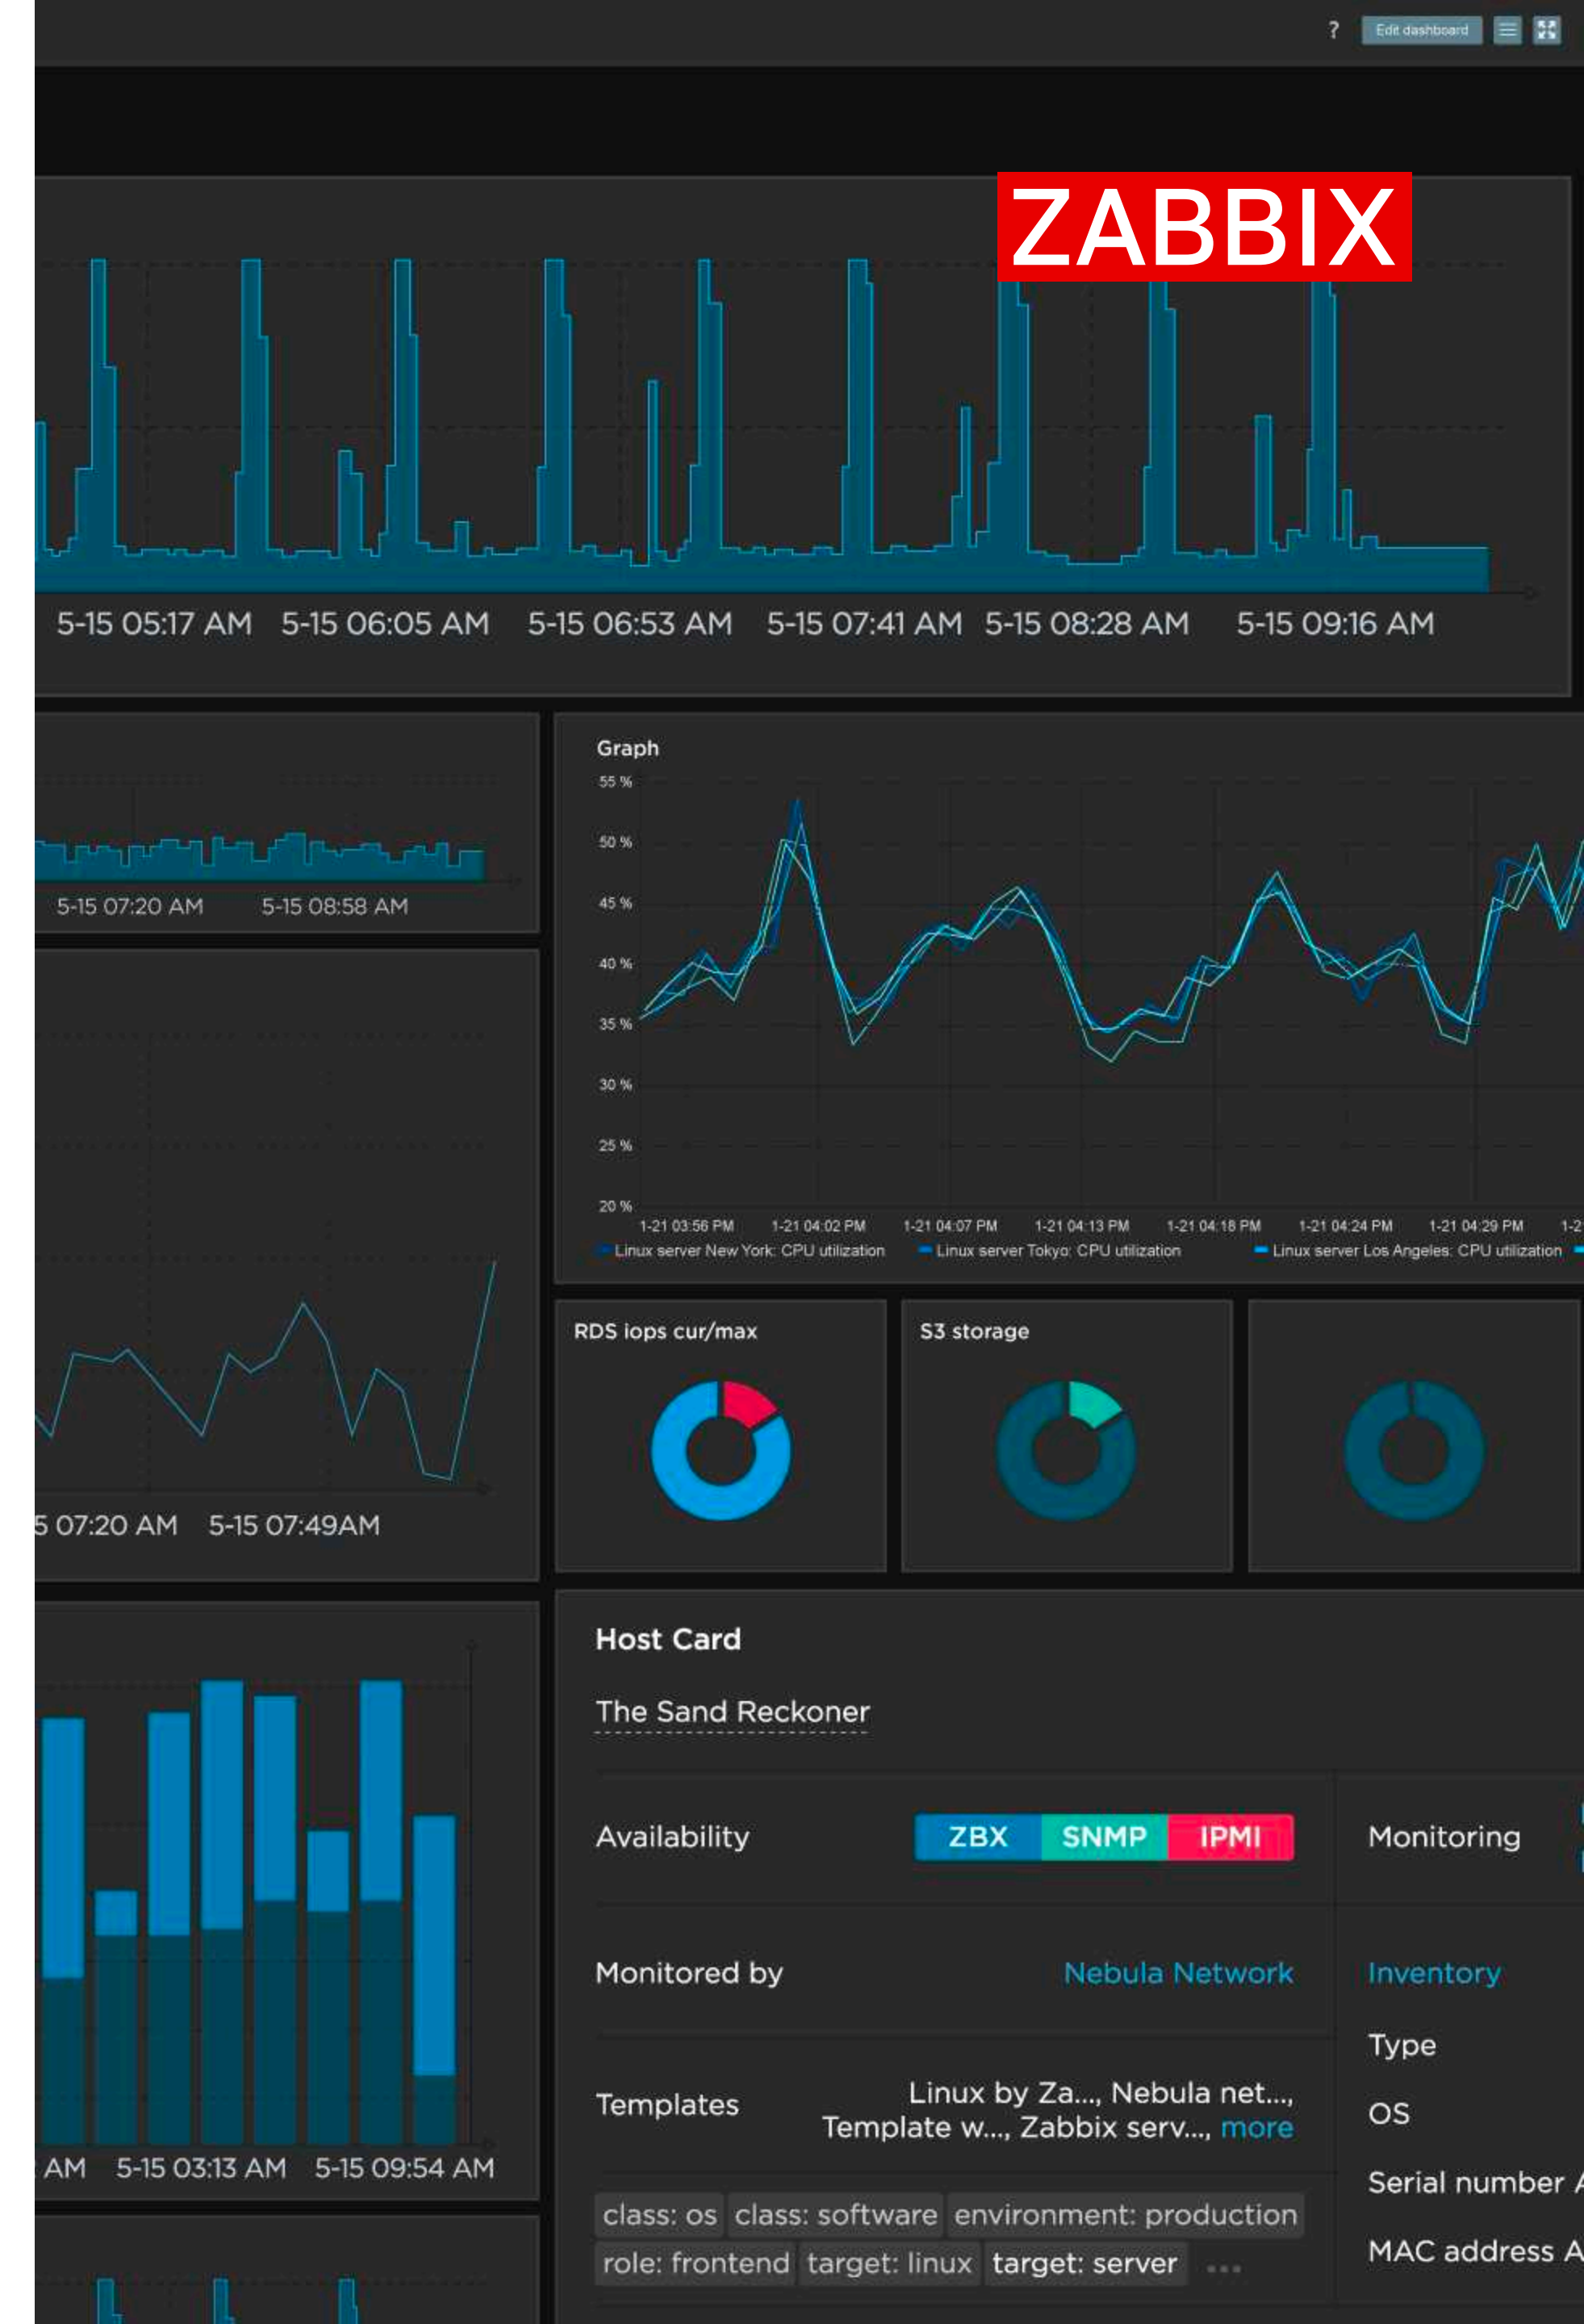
? Edit dashboard

ZABBIX

5-15 05:17 AM 5-15 06:05 AM 5-15 06:53 AM 5-15 07:41 AM 5-15 08:28 AM 5-15 09:16 AM

5-15 07:20 AM 5-15 08:58 AM

Graph
55 %
50 %
45 %
40 %
35 %
30 %
25 %
20 %
1-21 03:56 PM 1-21 04:02 PM 1-21 04:07 PM 1-21 04:13 PM 1-21 04:18 PM 1-21 04:24 PM 1-21 04:29 PM 1-2
Linux server New York: CPU utilization Linux server Tokyo: CPU utilization Linux server Los Angeles: CPU utilization

5 07:20 AM 5-15 07:49AM

RDS iops cur/max

S3 storage

AM 5-15 03:13 AM 5-15 09:54 AM

Host Card

The Sand Reckoner

Availability ZBX SNMP IPMI

Monitoring

Monitored by Nebula Network

Inventory

Type

Templates Linux by Za..., Nebula net..., Template w..., Zabbix serv..., more

OS

Serial number A

class: os class: software environment: production role: frontend target: linux target: server ...

MAC address A